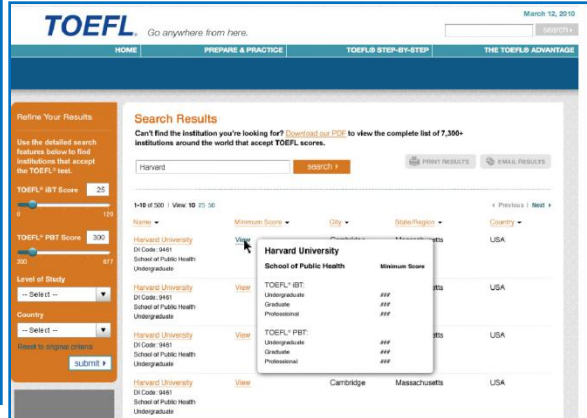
TOEFL. Go anywhere from here.

March 12, 2010

search ›

HOME | PREPARE & PRACTICE | TOEFL® STEP-BY-STEP | THE TOEFL® ADVANTAGE

Refine Your Results

Use the detailed search features below to find institutions that accept the TOEFL® test.

TOEFL® iBT Score 25

0 120

TOEFL® PBT Score 300

300 677

Level of Study

-- Select --

Country

-- Select --

Reset to original criteria

submit ›

Search Results

Can't find the institution you're looking for? Download our PDF to view the complete list of 7,300+ institutions around the world that accept TOEFL scores.

Harvard

search ›

PRINT RESULTS

EMAIL RESULTS

1-10 of 500 | View: 10 25 50

‹ Previous | Next ›

| Name | Minimum Score | City | State/Region | Country |
|---|---|---|---|---|
| Harvard University DI Code: 9461 School of Public Health Undergraduate | View | Cambridge | Massachusetts | USA |
| Harvard University DI Code: 9461 School of Public Health Undergraduate | View | | | USA |
| Harvard University DI Code: 9461 School of Public Health Undergraduate | View | | | USA |
| Harvard University DI Code: 9461 School of Public Health Undergraduate | View | Cambridge | Massachusetts | USA |

Harvard University

School of Public Health

Minimum Score

TOEFL® iBT:

Undergraduate ###

Graduate ###

Professional ###

TOEFL® PBT:

Undergraduate ###

Graduate ###

Professional ###